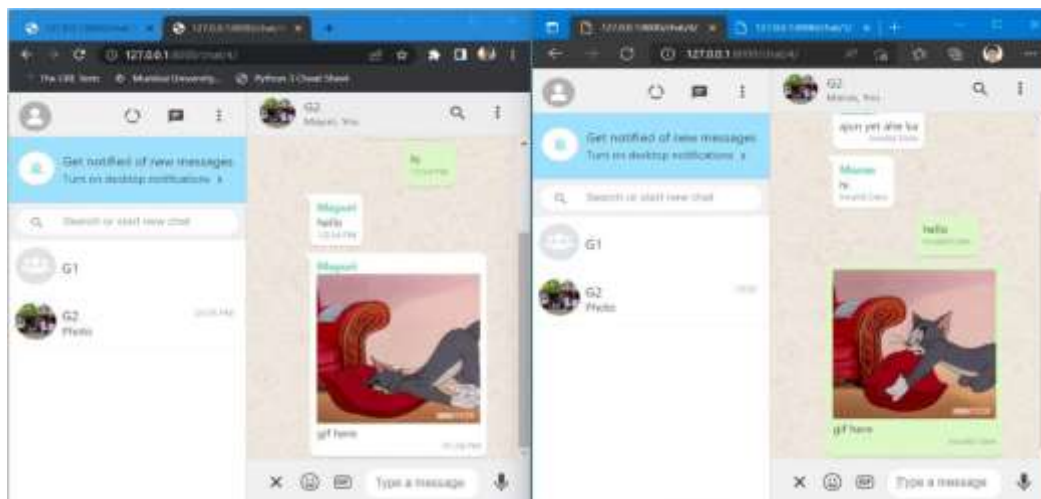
127.0.0.1:8000/chat/
127.0.0.1:8000/chat/
127.0.0.1
The CBE Tutor
Mumbai University
Python 3 Cheat Sheet
G2
Mayuri, You
Get notified of new messages
Turn on desktop notifications ›
Search or start new chat
G1
G2
Photo
hi
Mayuri
hello
Mayuri
gif here
Type a message

127.0.0.1:8000/chat/
127.0.0.1:8000/chat/
127.0.0.1
G2
Mayuri, You
Get notified of new messages
Turn on desktop notifications ›
Search or start new chat
G1
G2
Photo
ajun yet ahe ka
Mayuri
hi
hello
gif here
Type a message